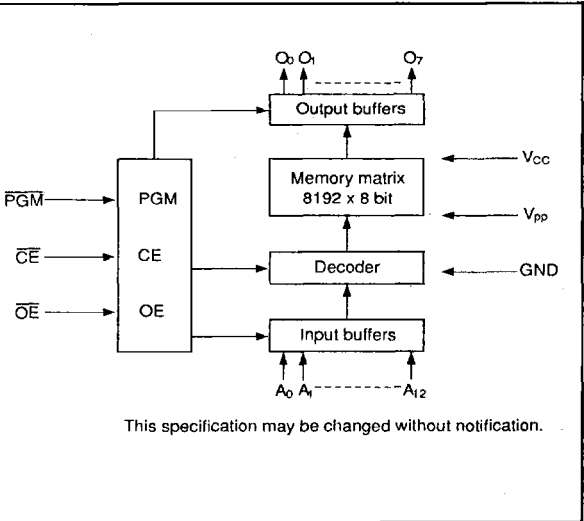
$O_0$ $O_1$ $O_7$

Output buffers

$V_{CC}$

Memory matrix 8192 x 8 bit

$V_{pp}$

$\overline{PGM}$ PGM

$\overline{CE}$ CE

Decoder

GND

$\overline{OE}$ OE

Input buffers

$A_0$ $A_1$ $A_{12}$

This specification may be changed without notification.